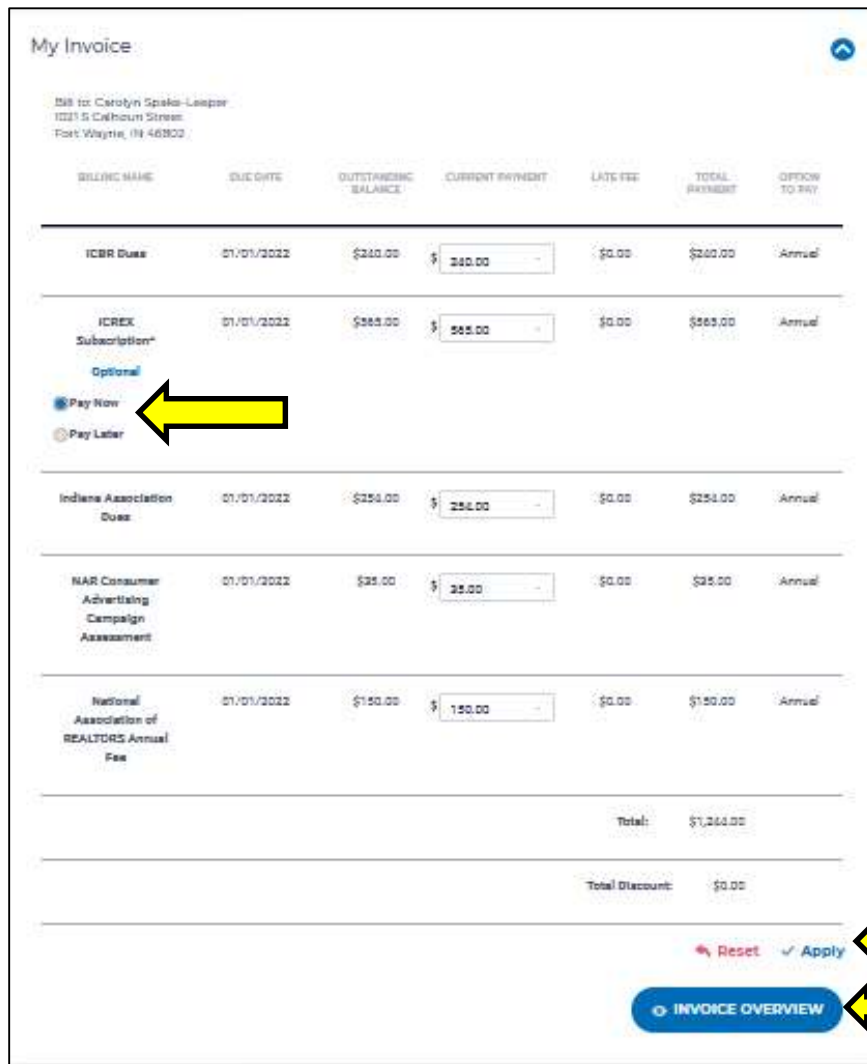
My Invoice

Bill to: Carolyn Spake-Leeper
1021 S Calhoun Street
Fort Wayne, IN 46802

| BILLING NAME | DUE DATE | OUTSTANDING BALANCE | CURRENT PAYMENT | LATE FEE | TOTAL PAYMENT | OPTION TO PAY |
|---|---|---|---|---|---|---|
| ICBR Dues | 01/01/2022 | $240.00 | $ 240.00 | $0.00 | $240.00 | Annual |
| ICREX Subscription* Optional Pay Now Pay Later | 01/01/2022 | $565.00 | $ 565.00 | $0.00 | $565.00 | Annual |
| Indiana Association Dues | 01/01/2022 | $254.00 | $ 254.00 | $0.00 | $254.00 | Annual |
| NAR Consumer Advertising Campaign Assessment | 01/01/2022 | $35.00 | $ 35.00 | $0.00 | $35.00 | Annual |
| National Association of REALTORS Annual Fee | 01/01/2022 | $150.00 | $ 150.00 | $0.00 | $150.00 | Annual |
| | | | | Total: | $1,244.00 | |
| | | | | Total Discount: | $0.00 | |

Reset ✓ Apply

INVOICE OVERVIEW